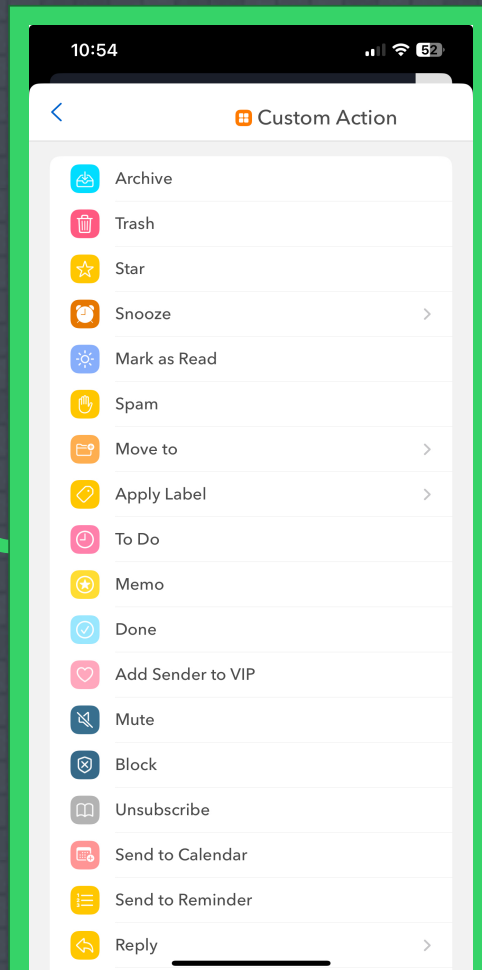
10:54

52

<

Custom Action

Archive

Trash

Star

Snooze >

Mark as Read

Spam

Move to >

Apply Label >

To Do

Memo

Done

Add Sender to VIP

Mute

Block

Unsubscribe

Send to Calendar

Send to Reminder

Reply >